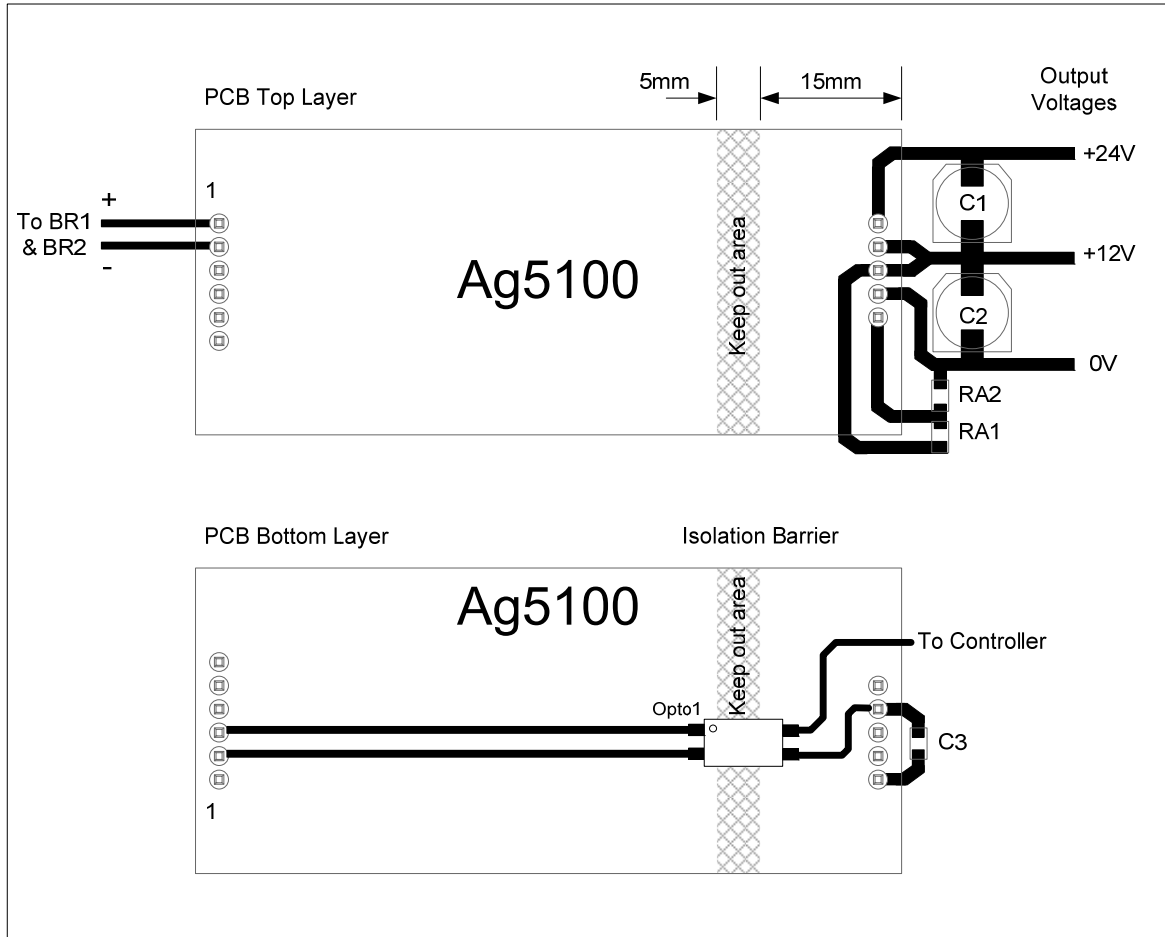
5mm

15mm

Output Voltages

PCB Top Layer

+24V

+

1

C1

To BR1 & BR2

-

+12V

Ag5100

Keep out area

C2

0V

RA2

RA1

PCB Bottom Layer

Isolation Barrier

Ag5100

Keep out area

To Controller

Opto1

C3

1